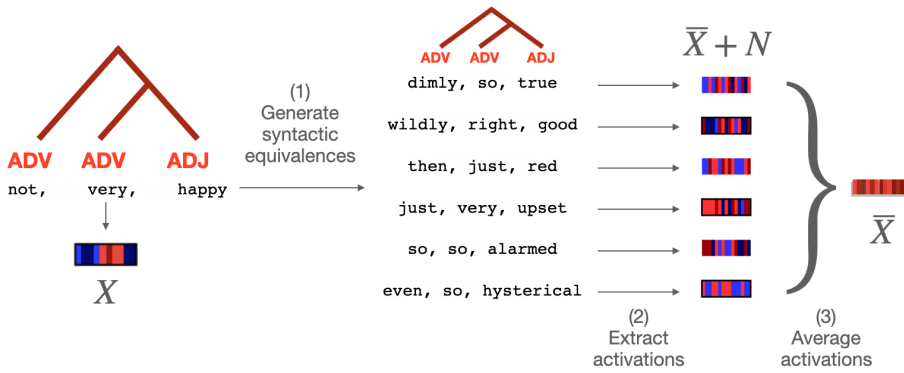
ADV ADV ADJ
not, very, happy

$X$

(1)
Generate syntactic equivalences

ADV ADV ADJ

$\overline{X} + N$

dimly, so, true
wildly, right, good
then, just, red
just, very, upset
so, so, alarmed
even, so, hysterical

(2)
Extract activations

(3)
Average activations

$\overline{X}$